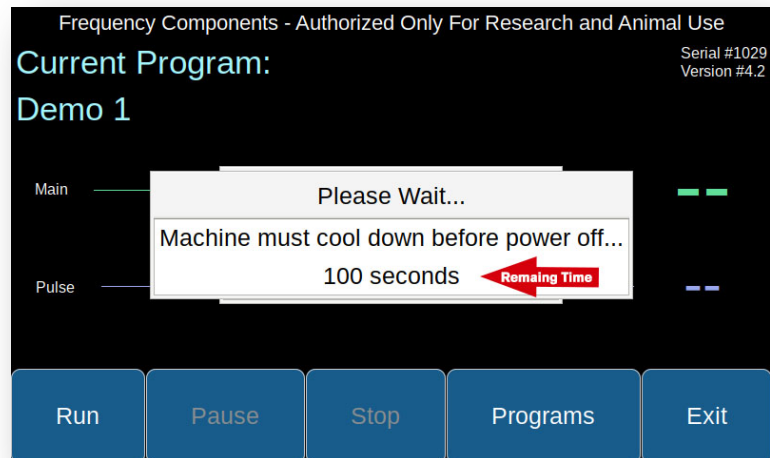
Frequency Components - Authorized Only For Research and Animal Use

Current Program:

Serial #1029
Version #4.2

Demo 1

Main

Please Wait...

Machine must cool down before power off...

100 seconds

Remaing Time

Pulse

Run

Pause

Stop

Programs

Exit